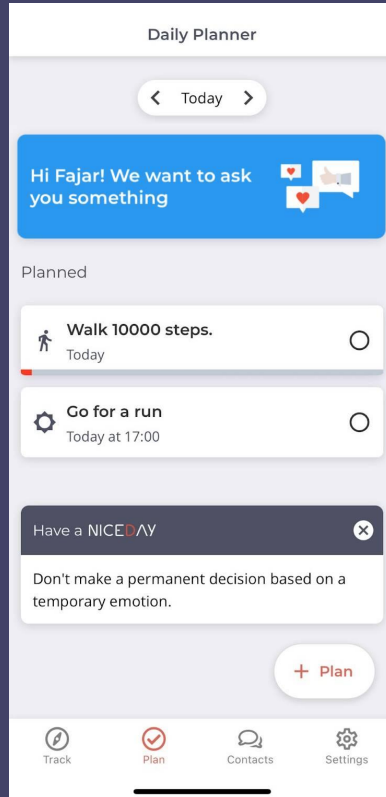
Daily Planner

Today

Hi Fajar! We want to ask you something

Planned

Walk 10000 steps.
Today

Go for a run
Today at 17:00

Have a NICEDAY

Don't make a permanent decision based on a temporary emotion.

+ Plan

Track
Plan
Contacts
Settings